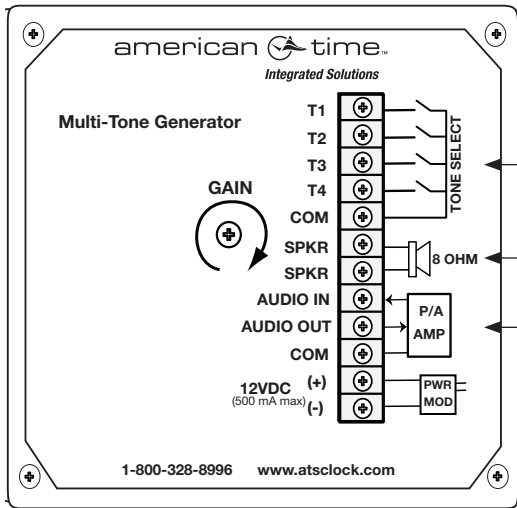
american time™
Integrated Solutions

Multi-Tone Generator

GAIN

T1
T2
T3
T4
COM
SPKR
SPKR
AUDIO IN
AUDIO OUT
COM
12VDC
(500 mA max)
(+)
(-)

TONE SELECT

8 OHM

P/A
AMP

PWR
MOD

1-800-328-8996 www.atsclock.com